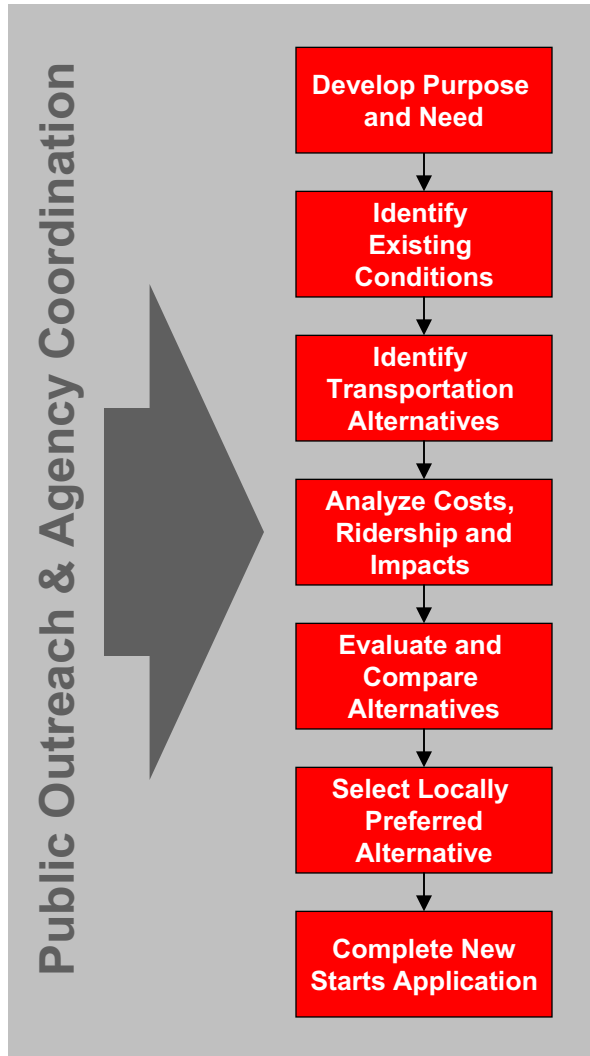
Public Outreach & Agency Coordination

Develop Purpose and Need

Identify Existing Conditions

Identify Transportation Alternatives

Analyze Costs, Ridership and Impacts

Evaluate and Compare Alternatives

Select Locally Preferred Alternative

Complete New Starts Application